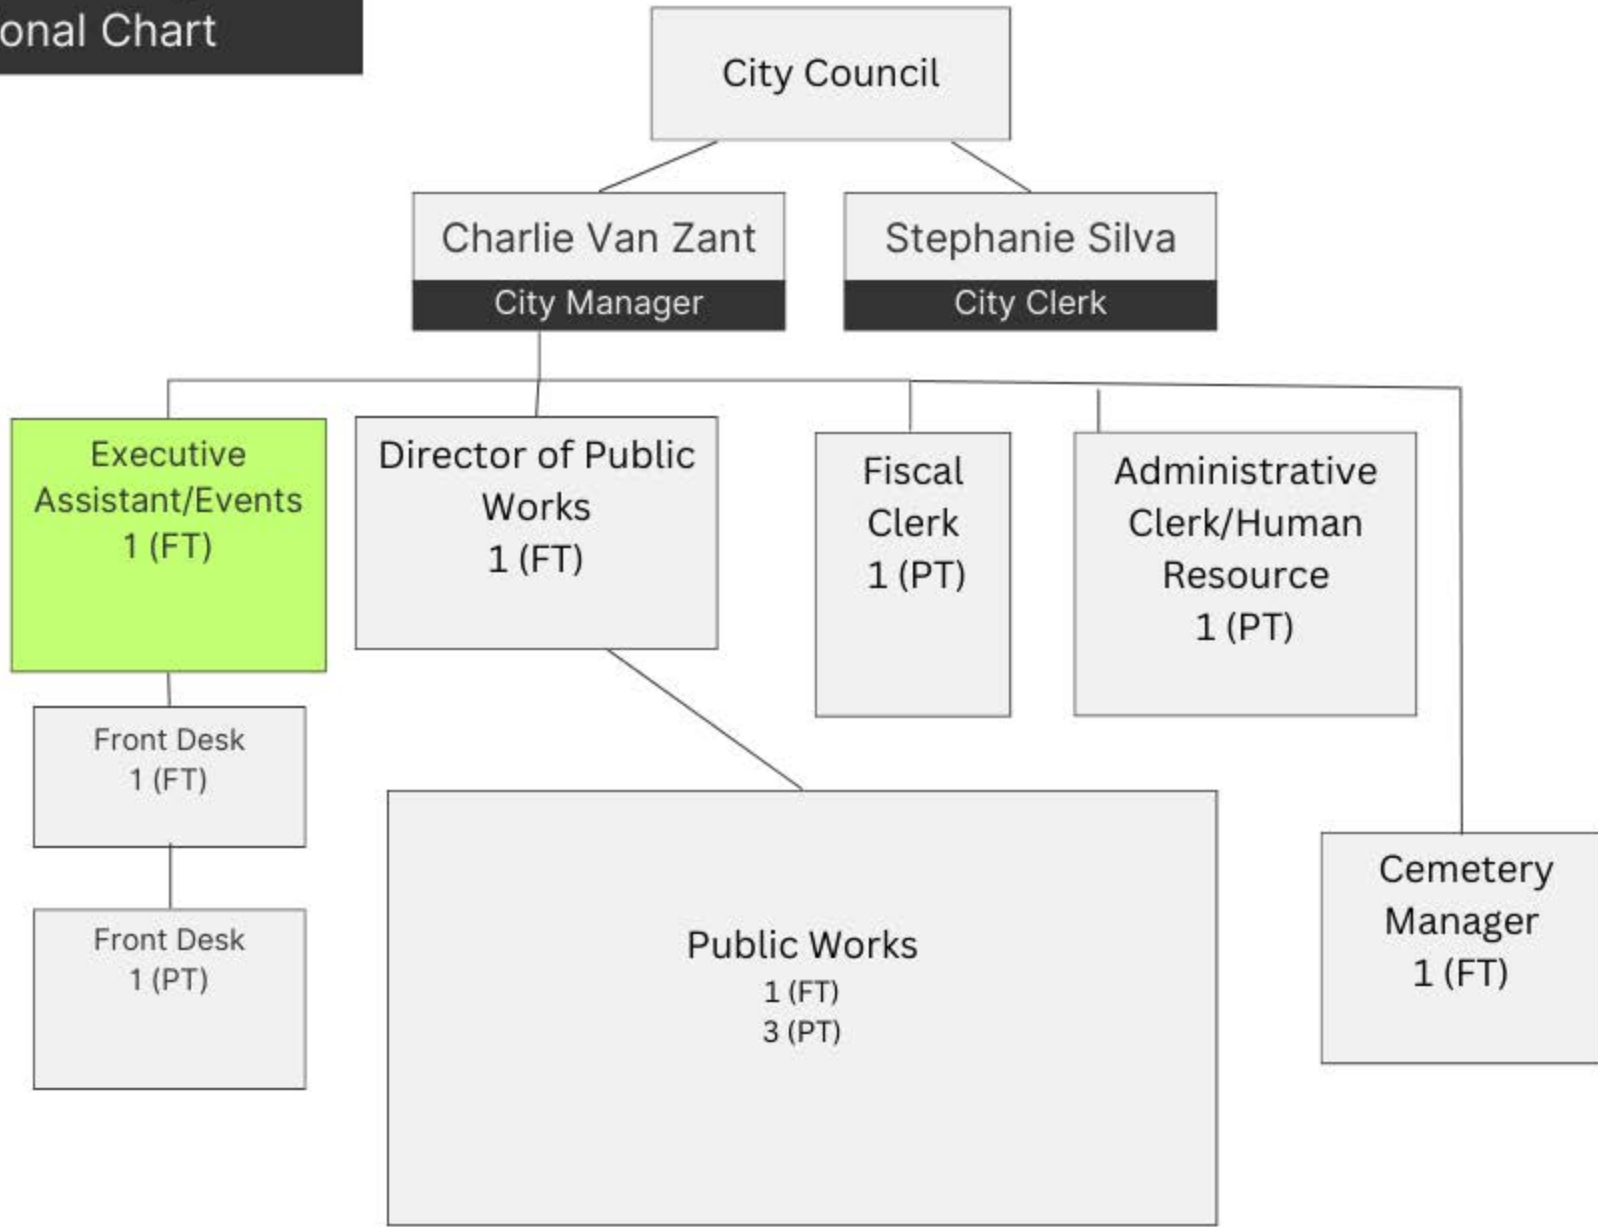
onal Chart

City Council

Charlie Van Zant
City Manager

Stephanie Silva
City Clerk

Executive Assistant/Events
1 (FT)

Director of Public Works
1 (FT)

Fiscal Clerk
1 (PT)

Administrative Clerk/Human Resource
1 (PT)

Front Desk
1 (FT)

Front Desk
1 (PT)

Public Works
1 (FT)
3 (PT)

Cemetery Manager
1 (FT)